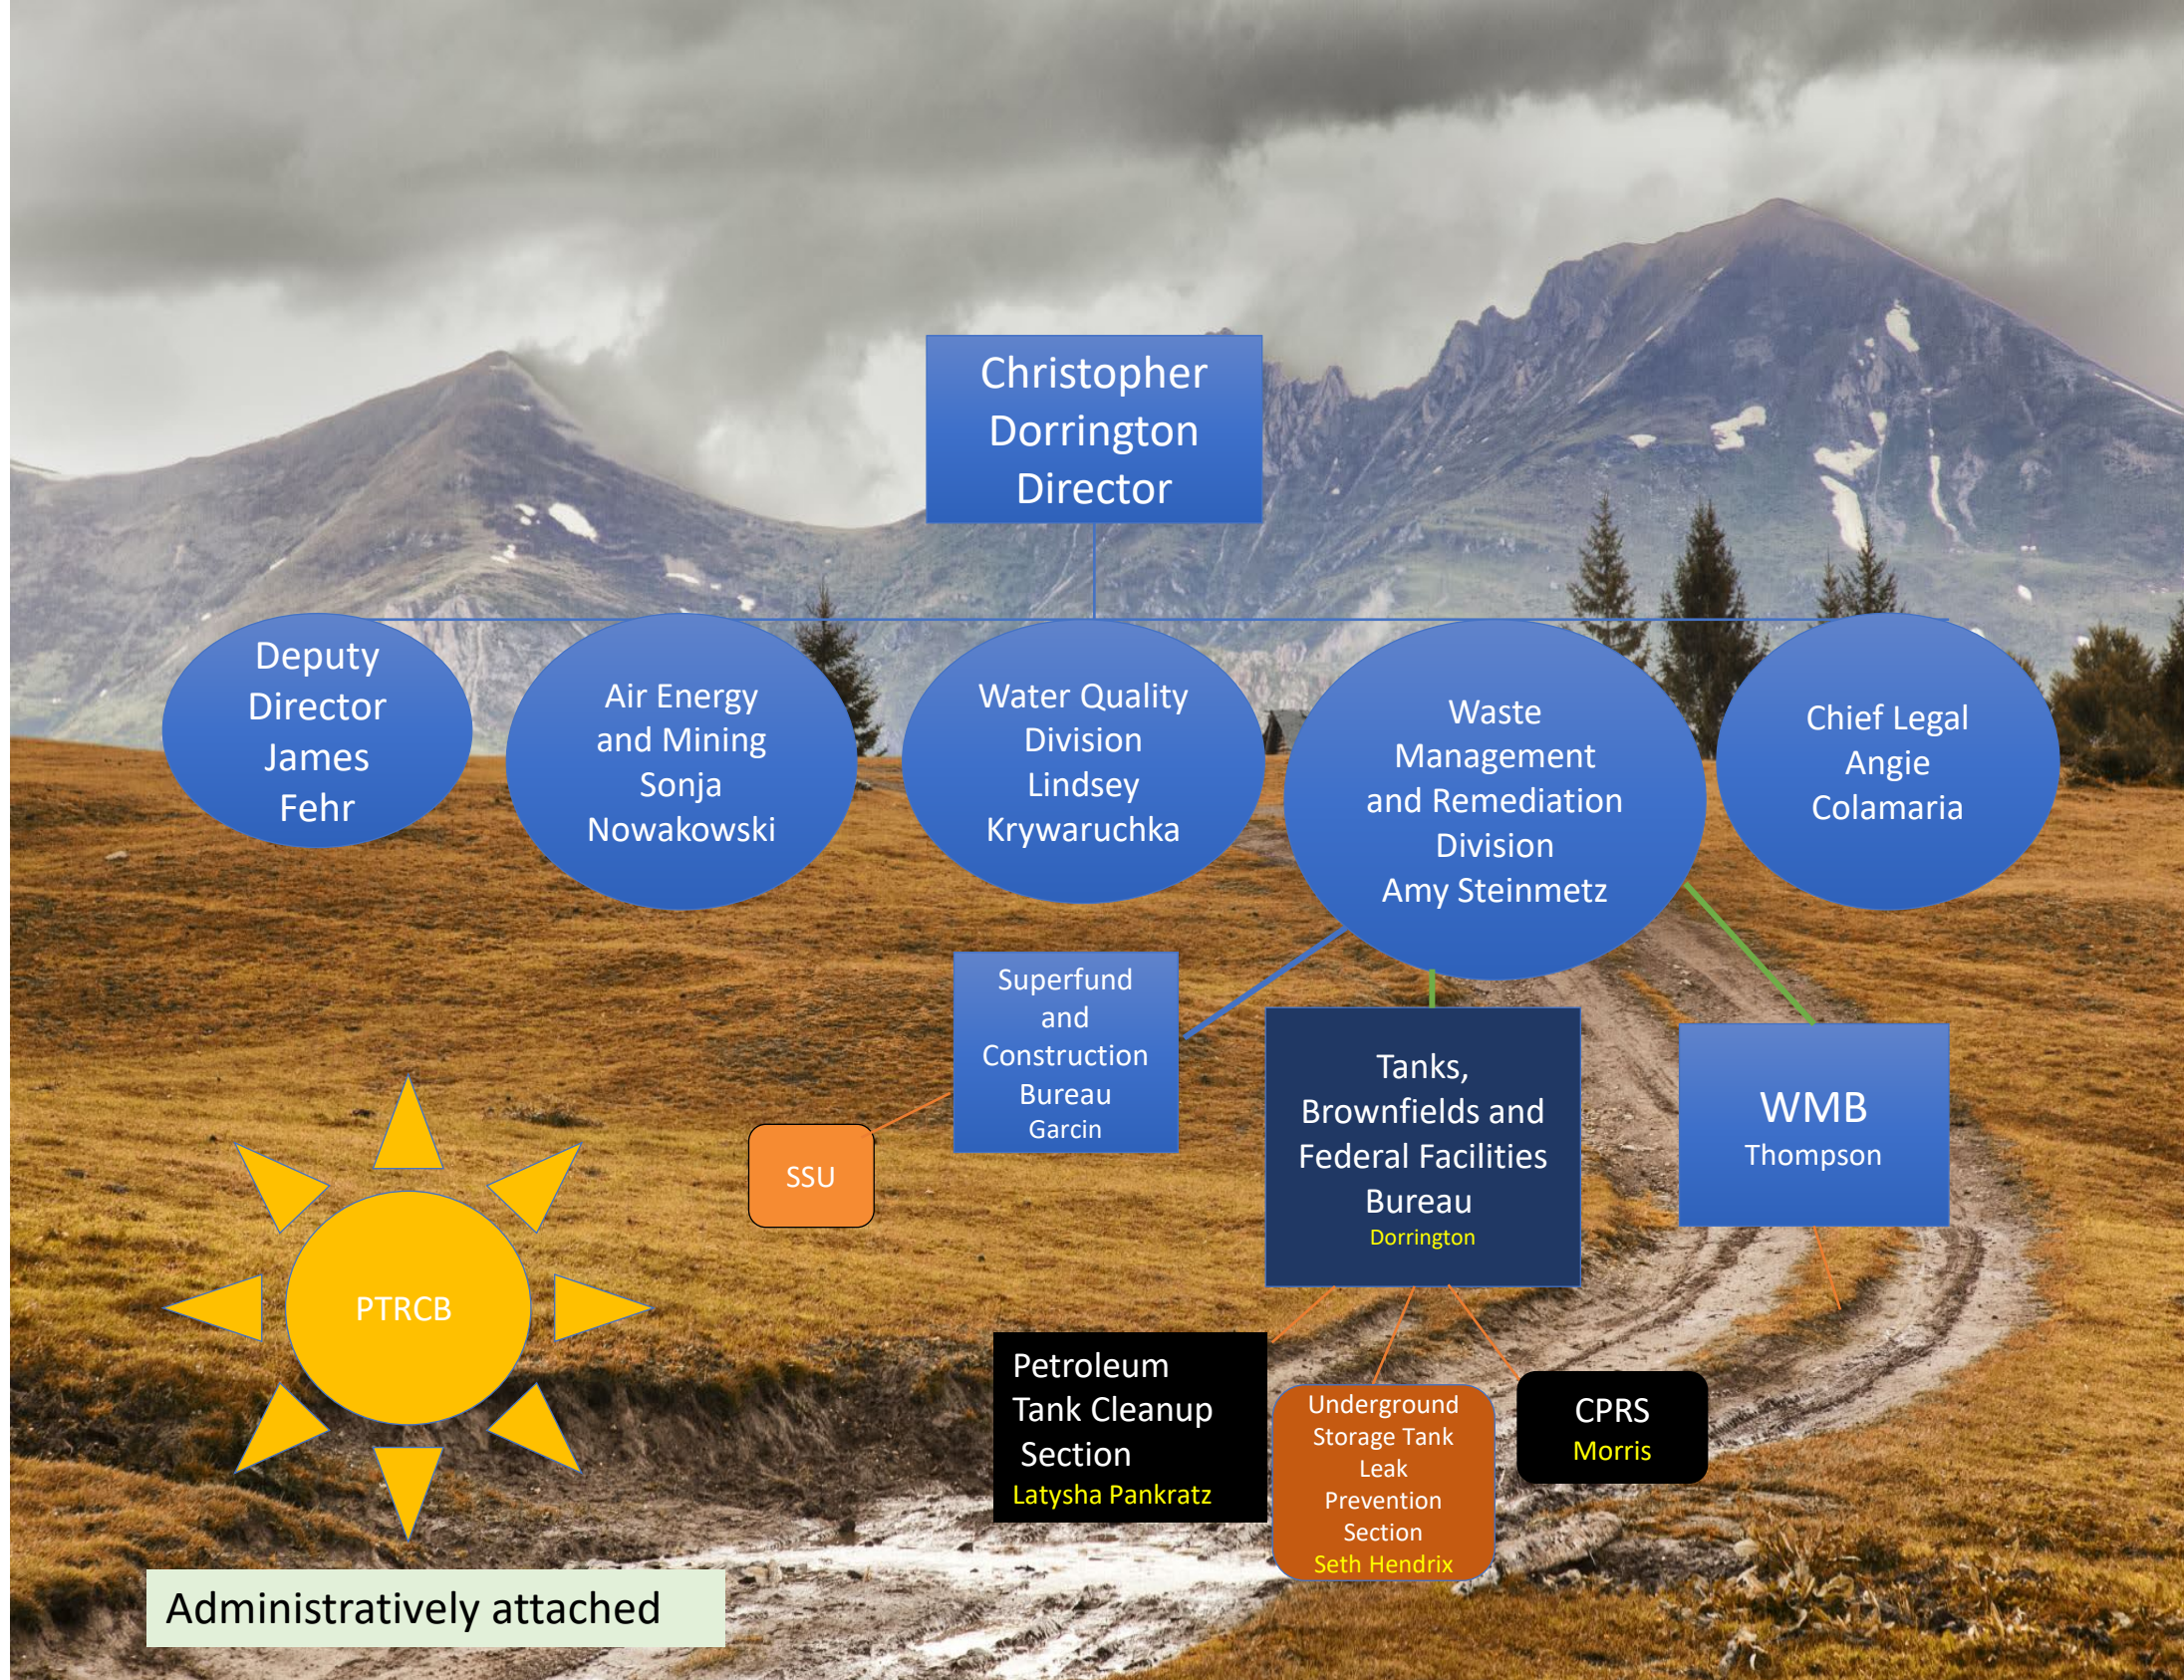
Christopher Dorrington Director

Deputy Director James Fehr

Air Energy and Mining Sonja Nowakowski

Water Quality Division Lindsey Krywaruchka

Waste Management and Remediation Division Amy Steinmetz

Chief Legal Angie Colamaria

Superfund and Construction Bureau Garcin

SSU

Tanks, Brownfields and Federal Facilities Bureau Dorrington

WMB Thompson

PTRCB

Petroleum Tank Cleanup Section Latysha Pankratz

Underground Storage Tank Leak Prevention Section Seth Hendrix

CPRS Morris

Administratively attached